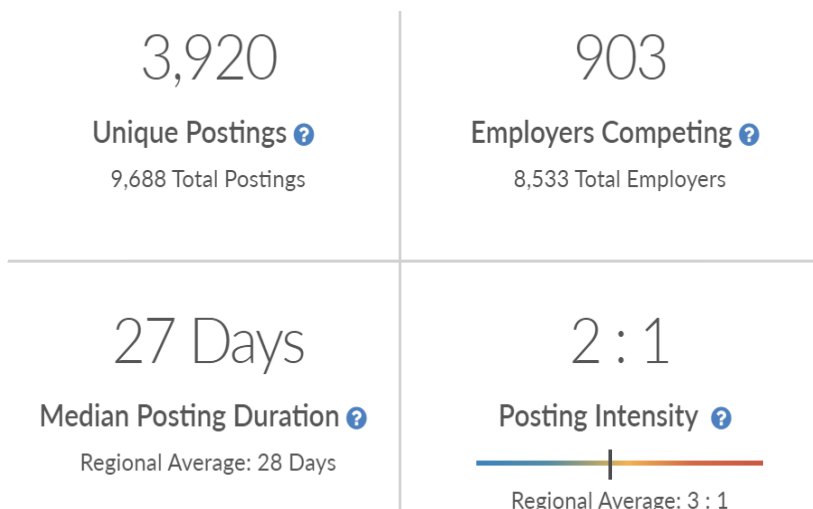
3,920

Unique Postings ?

9,688 Total Postings

903

Employers Competing ?

8,533 Total Employers

27 Days

Median Posting Duration ?

Regional Average: 28 Days

2 : 1

Posting Intensity ?

Regional Average: 3 : 1